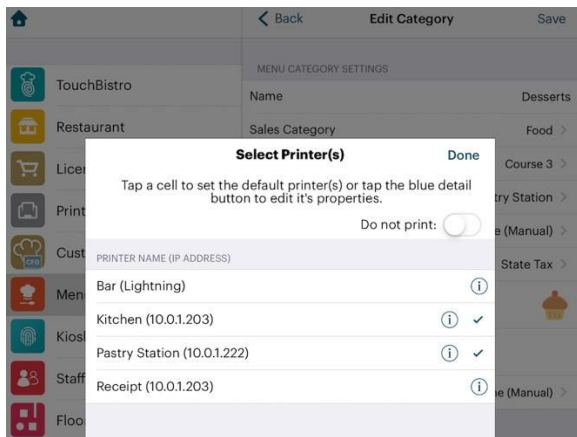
Back
Edit Category
Save

TouchBistro
Restaurant
Licen
Print
Cust
Men
Kiosk
Staff
Floo

MENU CATEGORY SETTINGS
Name
Desserts
Sales Category
Food
Course 3
try Station
e (Manual)
State Tax
e (Manual)

Select Printer(s)
Done

Tap a cell to set the default printer(s) or tap the blue detail button to edit it's properties.

Do not print:

PRINTER NAME (IP ADDRESS)

Bar (Lightning)
Kitchen (10.0.1.203)
Pastry Station (10.0.1.222)
Receipt (10.0.1.203)